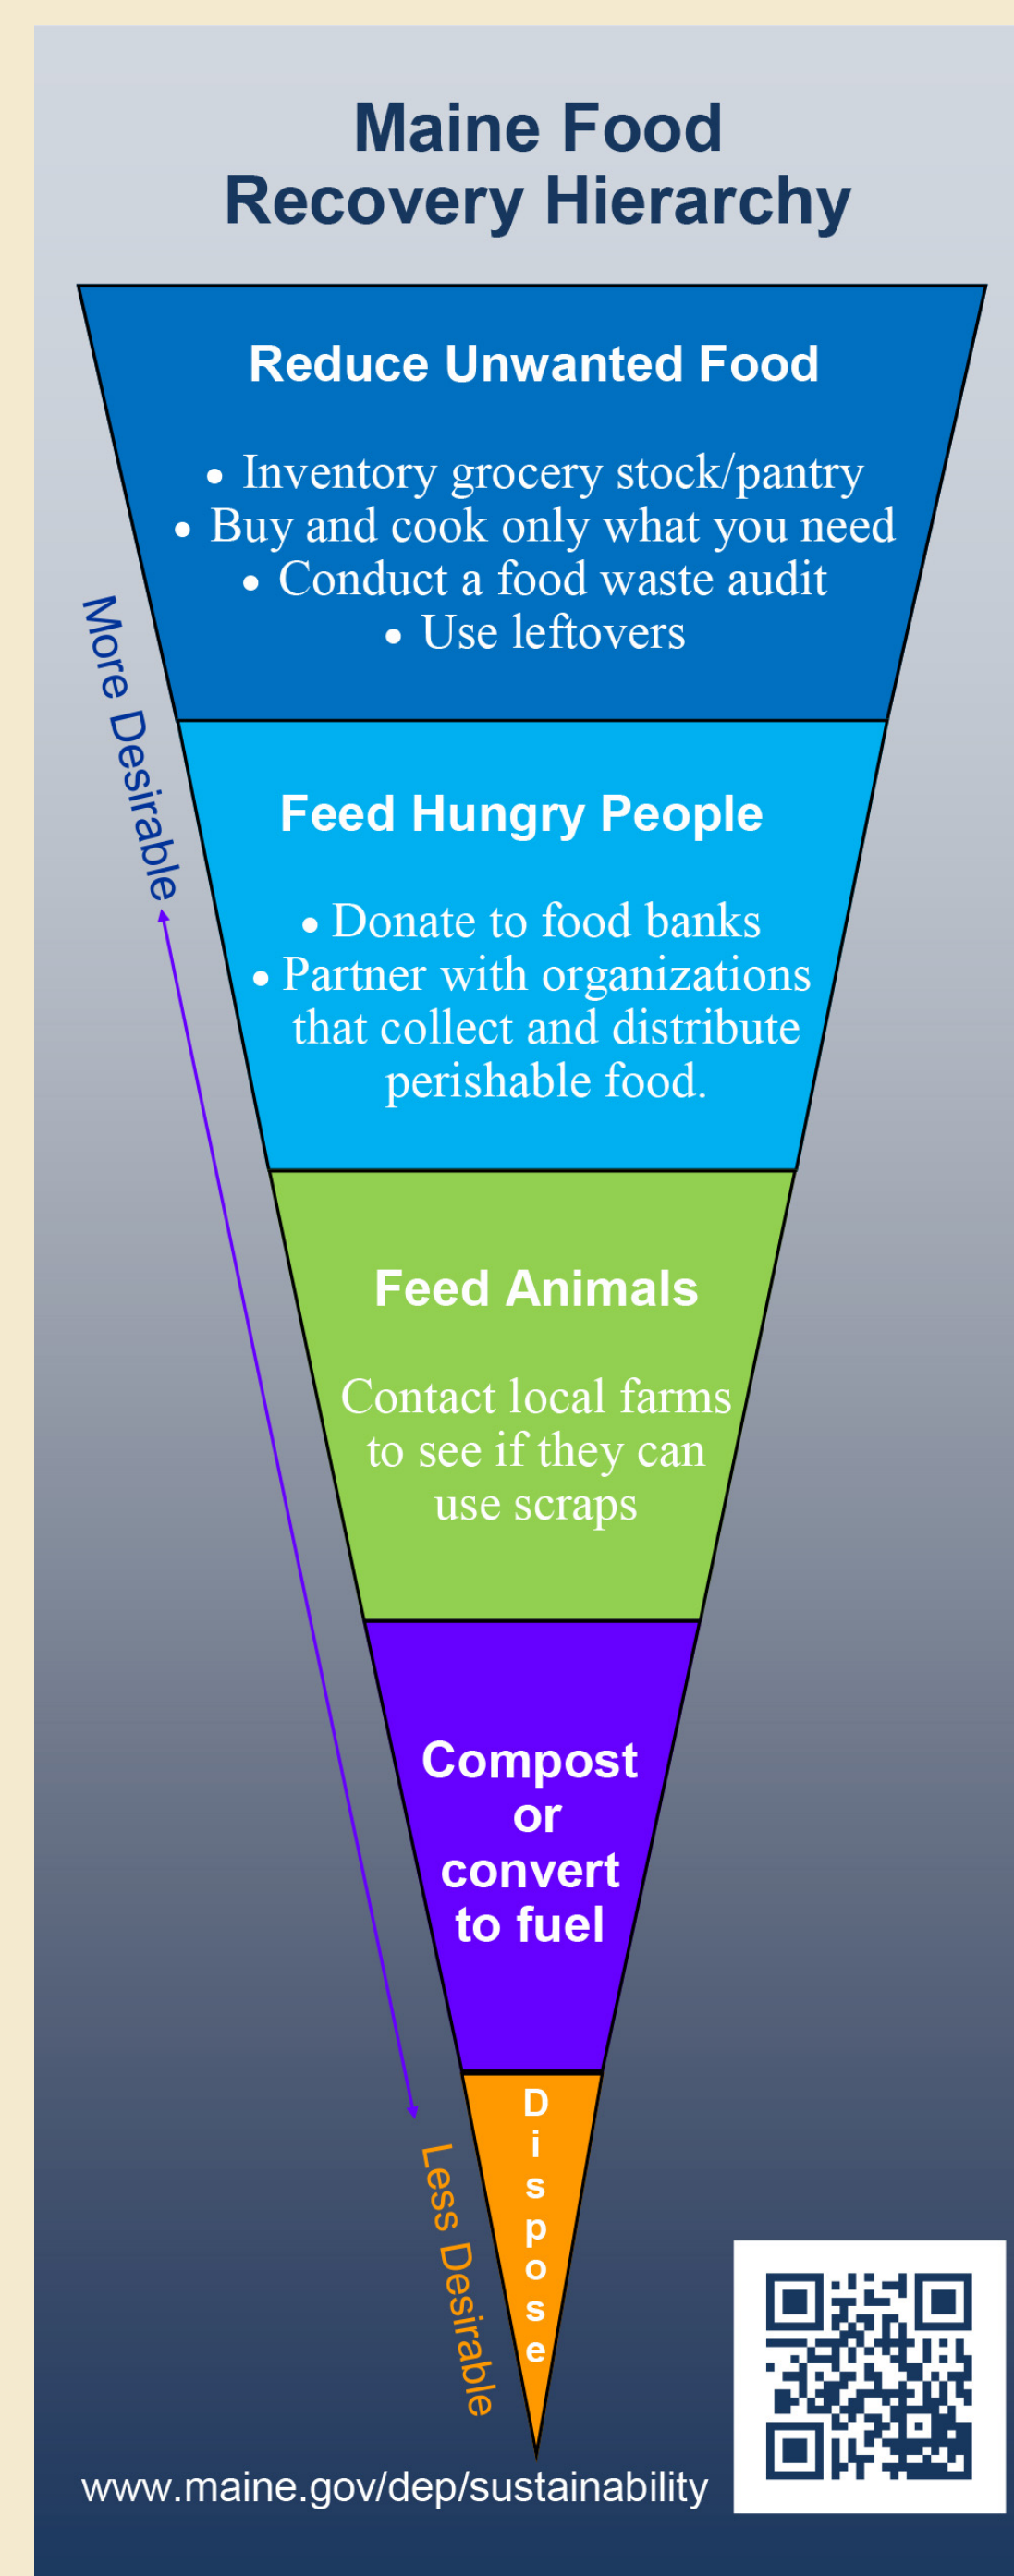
Maine Food Recovery Hierarchy

Reduce Unwanted Food

• Inventory grocery stock/pantry
• Buy and cook only what you need
• Conduct a food waste audit
• Use leftovers

More Desirable

Feed Hungry People

• Donate to food banks
• Partner with organizations that collect and distribute perishable food.

Feed Animals

Contact local farms to see if they can use scraps

Compost or convert to fuel

Dispose

Less Desirable

www.maine.gov/dep/sustainability